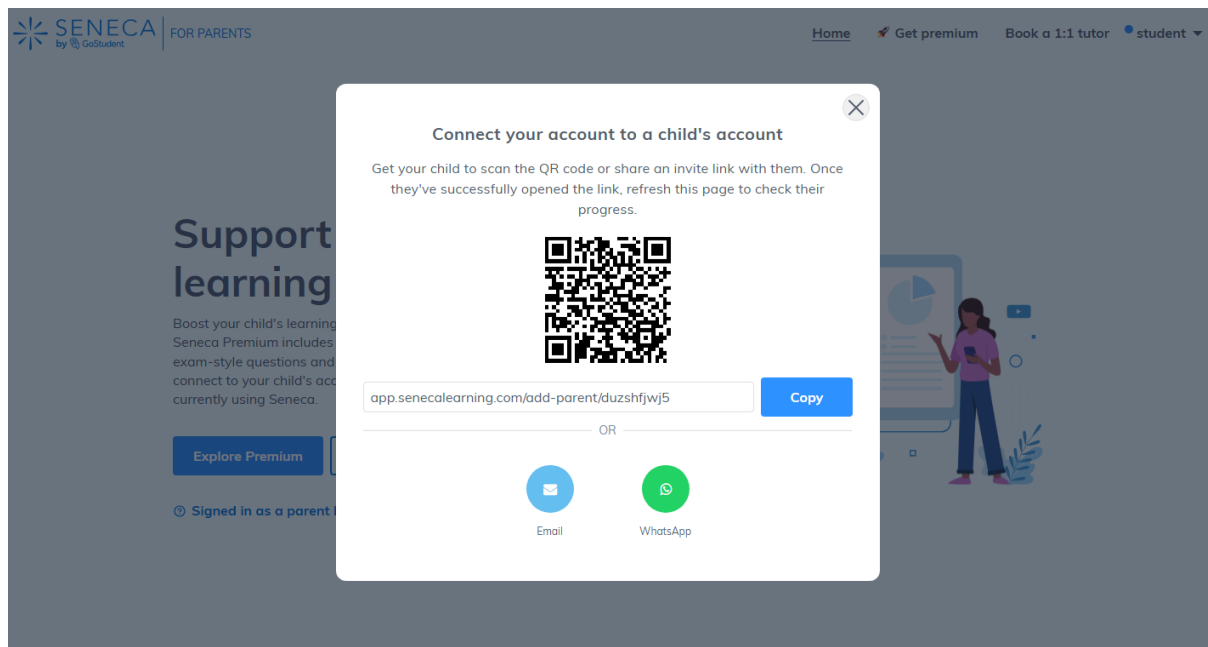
SENECA by GoStudent | FOR PARENTS

Home
Get premium
Book a 1:1 tutor
student

Support
learning

Boost your child's learning
Seneca Premium includes
exam-style questions and
connect to your child's acc
currently using Seneca.

Explore Premium

Signed in as a parent

Connect your account to a child's account

Get your child to scan the QR code or share an invite link with them. Once they've successfully opened the link, refresh this page to check their progress.

app.senecalearning.com/add-parent/duzshfjwj5

Copy

OR

Email

WhatsApp